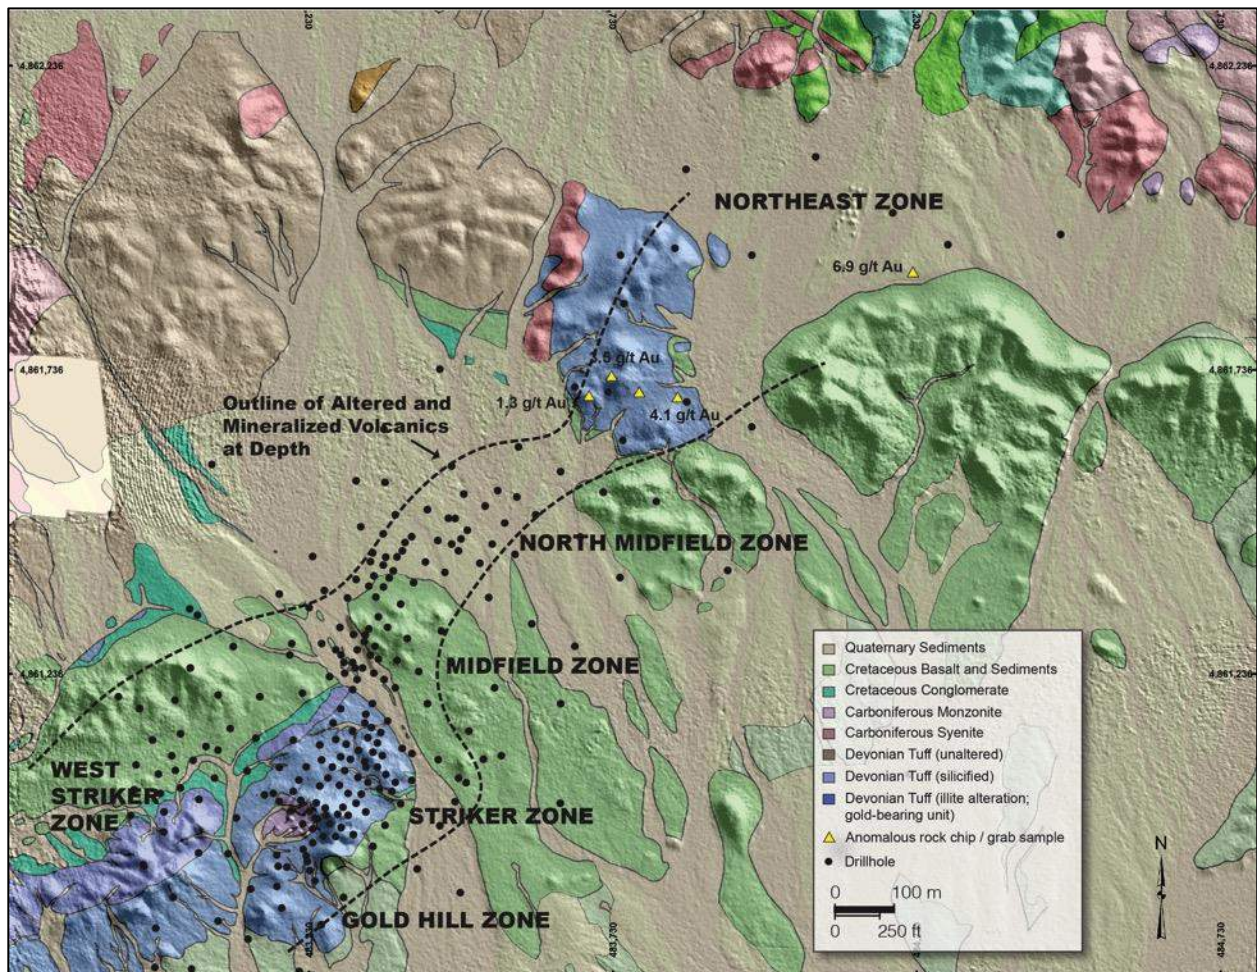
4,862,236
4,862,236
4,861,736
4,861,736
4,861,236
4,861,236
483,230
483,730
484,230
484,730
483,230
483,730
484,230
484,730

NORTHEAST ZONE

6.9 g/t Au

3.5 g/t Au

1.3 g/t Au

4.1 g/t Au

Outline of Altered and Mineralized Volcanics at Depth

NORTH MIDFIELD ZONE

MIDFIELD ZONE

WEST STRIKER ZONE

STRIKER ZONE

GOLD HILL ZONE

Quaternary Sediments
Cretaceous Basalt and Sediments
Cretaceous Conglomerate
Carboniferous Monzonite
Carboniferous Syenite
Devonian Tuff (unaltered)
Devonian Tuff (silicified)
Devonian Tuff (illite alteration; gold-bearing unit)
Anomalous rock chip / grab sample
Drillhole

0 100 m
0 250 ft

N